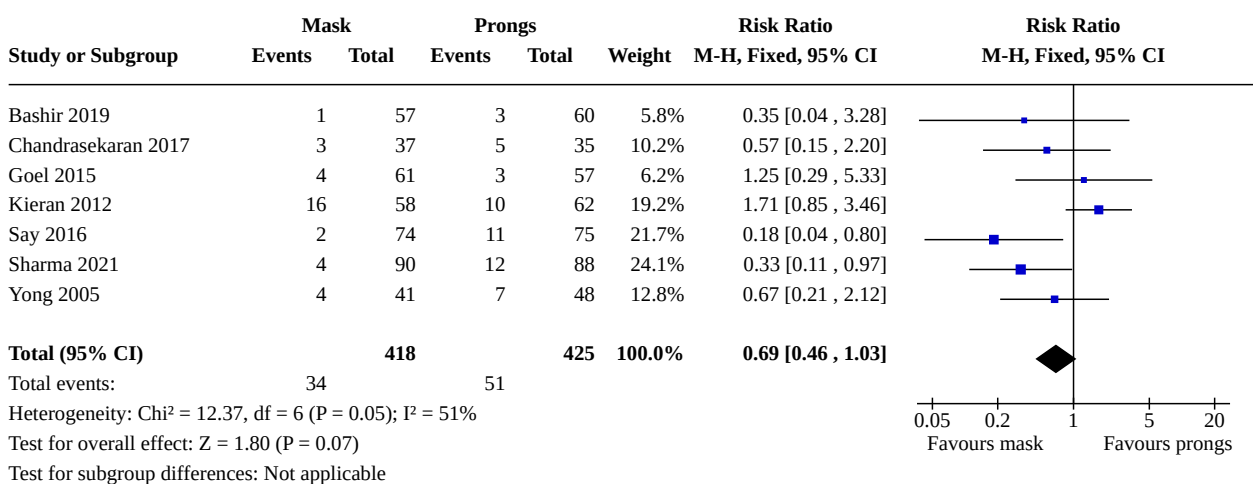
| Study or Subgroup | Mask Events | Mask Total | Prongs Events | Prongs Total | Weight | Risk Ratio M-H, Fixed, 95% CI | Risk Ratio M-H, Fixed, 95% CI |
|---|---|---|---|---|---|---|---|
| Bashir 2019 | 1 | 57 | 3 | 60 | 5.8% | 0.35 [0.04 , 3.28] | |
| Chandrasekaran 2017 | 3 | 37 | 5 | 35 | 10.2% | 0.57 [0.15 , 2.20] | |
| Goel 2015 | 4 | 61 | 3 | 57 | 6.2% | 1.25 [0.29 , 5.33] | |
| Kieran 2012 | 16 | 58 | 10 | 62 | 19.2% | 1.71 [0.85 , 3.46] | |
| Say 2016 | 2 | 74 | 11 | 75 | 21.7% | 0.18 [0.04 , 0.80] | |
| Sharma 2021 | 4 | 90 | 12 | 88 | 24.1% | 0.33 [0.11 , 0.97] | |
| Yong 2005 | 4 | 41 | 7 | 48 | 12.8% | 0.67 [0.21 , 2.12] | |
| **Total (95% CI)** | | **418** | | **425** | **100.0%** | **0.69 [0.46 , 1.03]** | |
| Total events: | 34 | | 51 | | | | |

Heterogeneity: Chi² = 12.37, df = 6 (P = 0.05); I² = 51%
Test for overall effect: Z = 1.80 (P = 0.07)
Test for subgroup differences: Not applicable

0.05 0.2 1 5 20
Favours mask Favours prongs